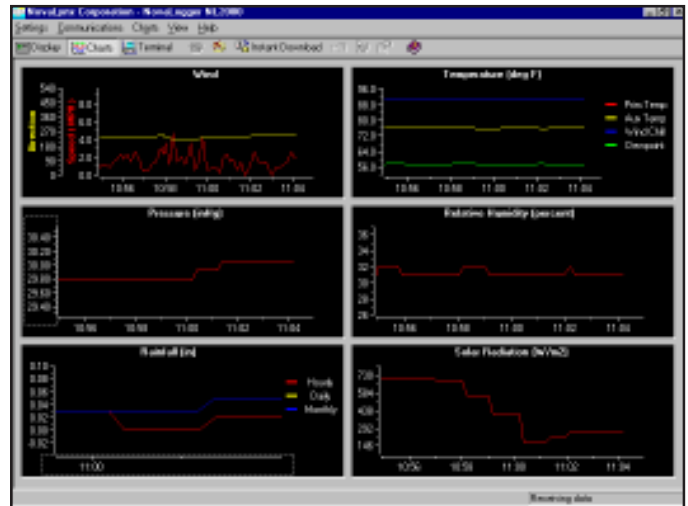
NovaLynx Corporation - NovaLogger NL2000

Settings Communications Charts View Help

Display Charts Terminal Instant Download

Wind

540
480
420
360
300
240
180
120
60
0.0

Direction

Speed (m/s)

10:56 10:58 11:00 11:02 11:04

Temperature (deg F)

96.0
88.0
80.0
72.0
64.0
56.0

Rain Temp
Air Temp
WindChill
Dewpoint

10:56 10:58 11:00 11:02 11:04

Pressure (inHg)

30.40
30.30
30.20
30.10
30.00
29.90
29.80

10:56 10:58 11:00 11:02 11:04

Relative Humidity (percent)

36
34
32
30
28
26

10:56 10:58 11:00 11:02 11:04

Rainfall (in)

0.10
0.08
0.06
0.04
0.02
0.00
-0.02

Hourly
Daily
Monthly

11:00

Solar Radiation (W/m2)

730
584
438
292
146

10:56 10:58 11:00 11:02 11:04

Receiving data